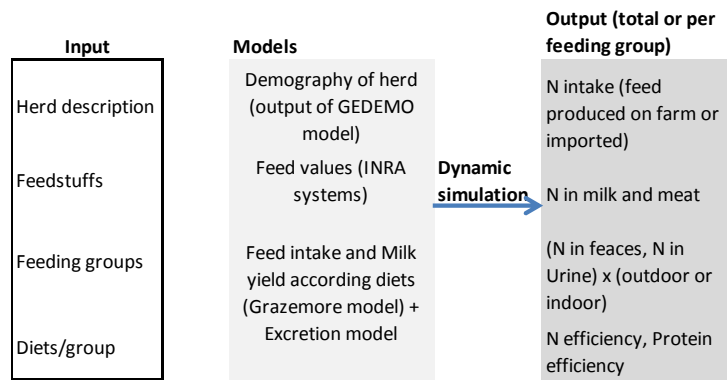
Input

Herd description

Feedstuffs

Feeding groups

Diets/group

Models

Demography of herd (output of GEDEMO model)

Feed values (INRA systems)

Feed intake and Milk yield according diets (Grazemore model) + Excretion model

Dynamic simulation

Output (total or per feeding group)

N intake (feed produced on farm or imported)

N in milk and meat

(N in feaces, N in Urine) x (outdoor or indoor)

N efficiency, Protein efficiency